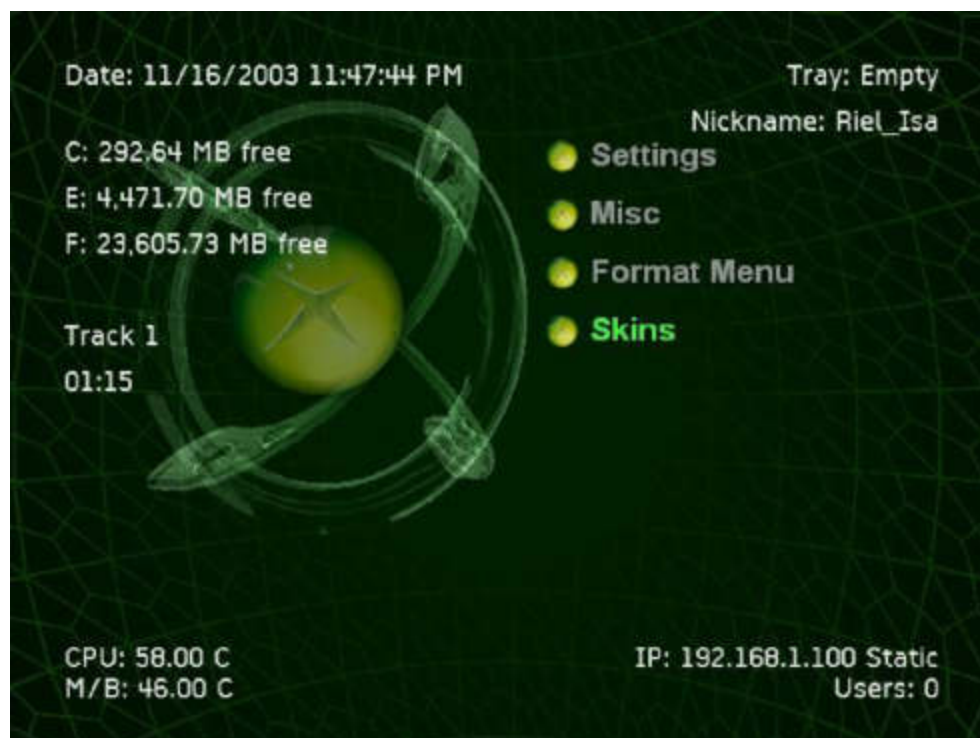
Date: 11/16/2003 11:47:44 PM

Tray: Empty

Nickname: Riel_Isa

C: 292.64 MB free

E: 4,471.70 MB free

F: 23,605.73 MB free

Settings

Misc

Format Menu

Skins

Track 1

01:15

CPU: 58.00 C
M/B: 46.00 C

IP: 192.168.1.100 Static
Users: 0